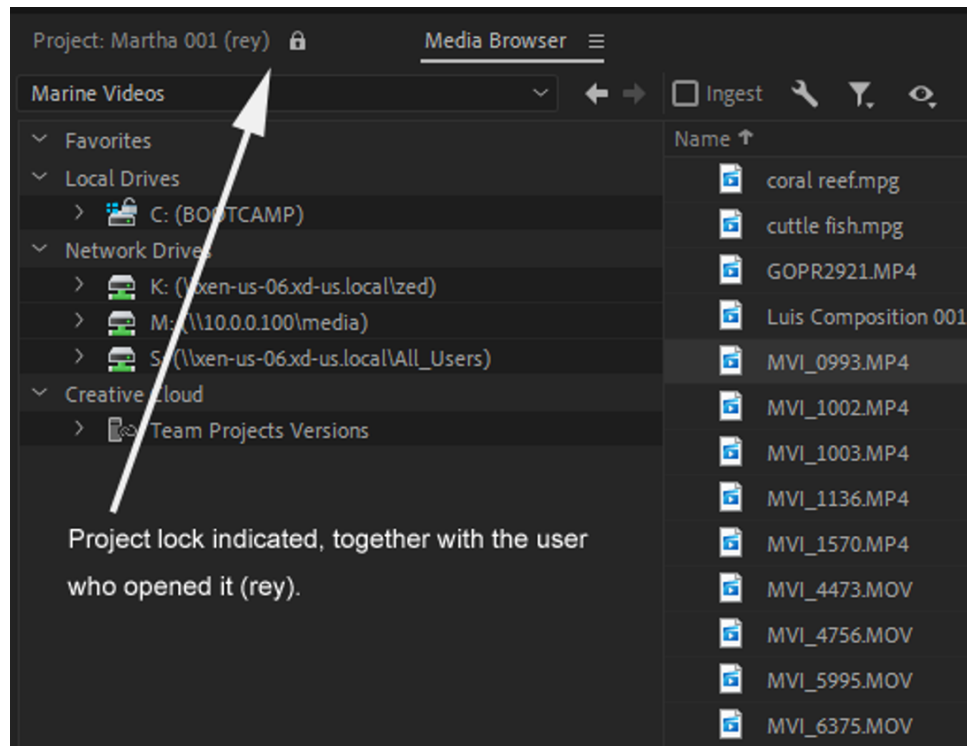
Project: Martha 001 (rey)

Media Browser

Marine Videos

Ingest

Favorites

Local Drives

C: (BOOTCAMP)

Network Drives

K: (\\xen-us-06.xd-us.local\zed)

M: (\\10.0.0.100\media)

S: (\\xen-us-06.xd-us.local\All_Users)

Creative Cloud

Team Projects Versions

Project lock indicated, together with the user who opened it (rey).

Name

coral reef.mpg

cuttle fish.mpg

GOPR2921.MP4

Luis Composition 001

MVI_0993.MP4

MVI_1002.MP4

MVI_1003.MP4

MVI_1136.MP4

MVI_1570.MP4

MVI_4473.MOV

MVI_4756.MOV

MVI_5995.MOV

MVI_6375.MOV